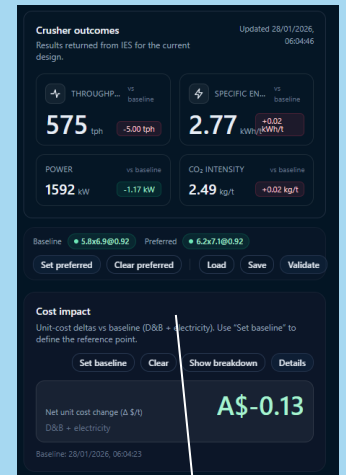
Crusher outcomes
Results returned from IES for the current design.

Updated 28/01/2026, 06:04:46

THROUGHP... vs baseline
575 tph
-5.00 tph

SPECIFIC EN... vs baseline
2.77 kWh/t
+0.02 kWh/t

POWER vs baseline
1592 kW
-1.17 kW

$CO_2$ INTENSITY vs baseline
2.49 kg/t
+0.02 kg/t

Baseline • 5.8x6.9@0.92 Preferred • 6.2x7.1@0.92

Set preferred Clear preferred Load Save Validate

Cost impact
Unit-cost deltas vs baseline (D&B + electricity). Use "Set baseline" to define the reference point.

Set baseline Clear Show breakdown Details

Net unit cost change (Δ $/t)
D&B + electricity
A$-0.13

Baseline: 28/01/2026, 06:04:23